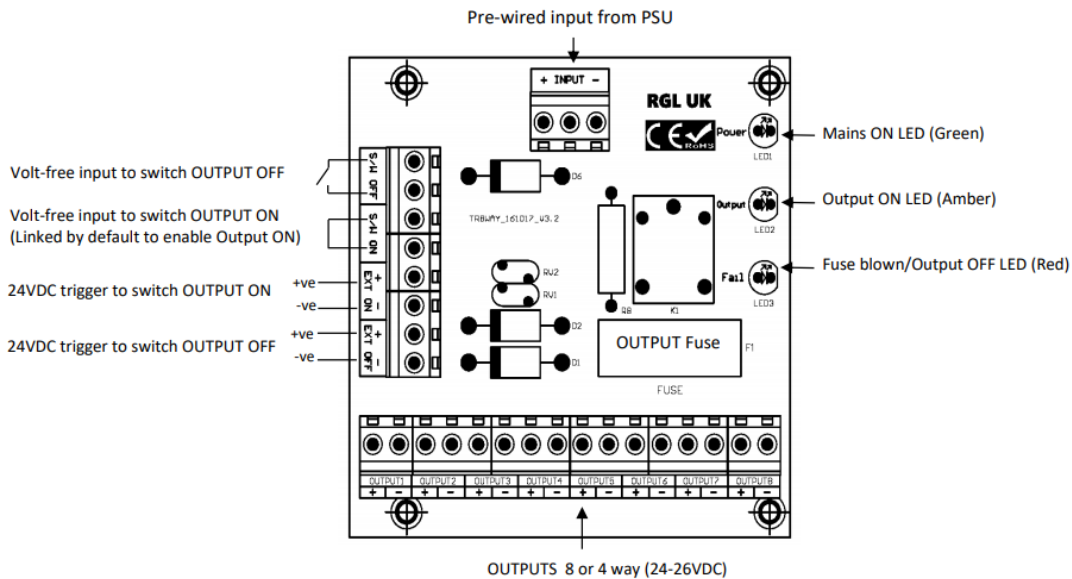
Pre-wired input from PSU

+ INPUT -

RGL UK

CE RoHS

Power

LED1

Mains ON LED (Green)

Volt-free input to switch OUTPUT OFF

S/W OFF

D6

Volt-free input to switch OUTPUT ON
(Linked by default to enable Output ON)

S/W ON

TRBWAY_161017_V3.2

Output

LED2

Output ON LED (Amber)

RV2

RV1

Fail

LED3

Fuse blown/Output OFF LED (Red)

24VDC trigger to switch OUTPUT ON

+ve

-ve

+ EXT ON -

R8

K1

D2

+ve

-ve

24VDC trigger to switch OUTPUT OFF

+ EXT OFF -

D1

OUTPUT Fuse

F1

FUSE

OUTPUT1 + - OUTPUT2 + - OUTPUT3 + - OUTPUT4 + - OUTPUT5 + - OUTPUT6 + - OUTPUT7 + - OUTPUT8 + -

OUTPUTS 8 or 4 way (24-26VDC)